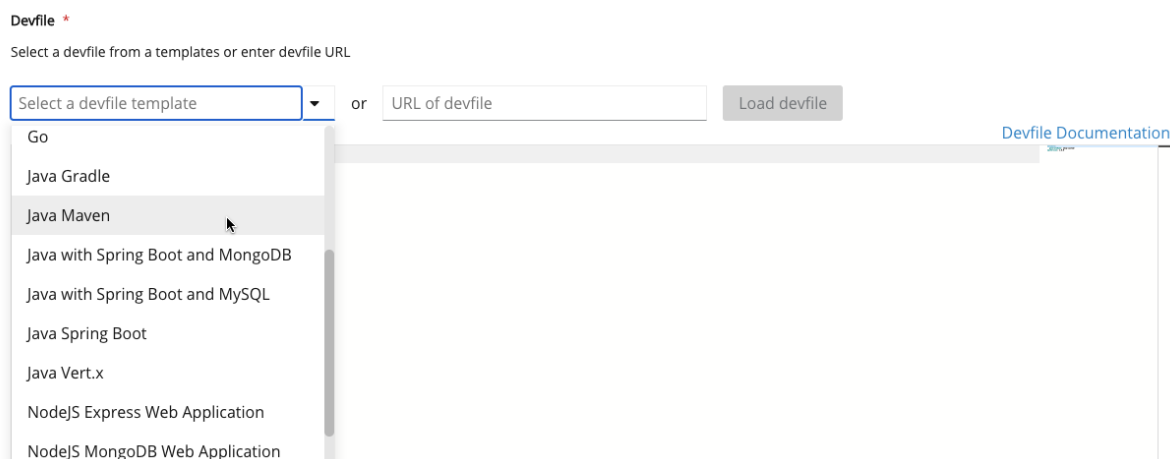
Devfile *

Select a devfile from a templates or enter devfile URL

Select a devfile template

or

URL of devfile

Load devfile

Devfile Documentation

Go

Java Gradle

Java Maven

Java with Spring Boot and MongoDB

Java with Spring Boot and MySQL

Java Spring Boot

Java Vert.x

NodeJS Express Web Application

NodeJS MongoDB Web Application